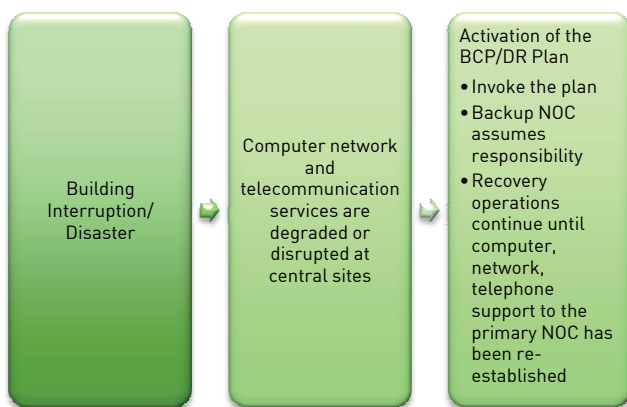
Building Interruption/ Disaster

Computer network and telecommunication services are degraded or disrupted at central sites

Activation of the BCP/DR Plan

- Invoke the plan
- Backup NOC assumes responsibility
- Recovery operations continue until computer, network, telephone support to the primary NOC has been re-established